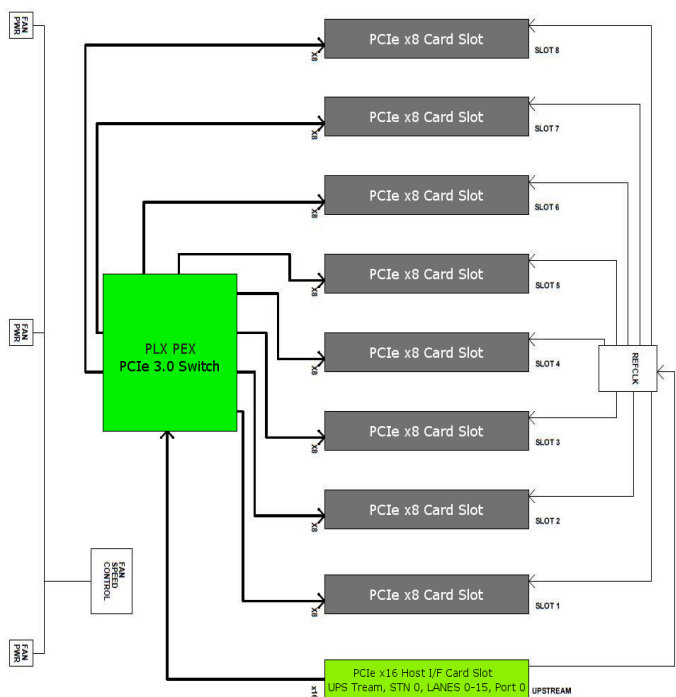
FAN PWR

FAN PWR

FAN SPEED CONTROL

FAN PWR

PLX PEX
PCIe 3.0 Switch

x8
PCIe x8 Card Slot
SLOT 8

x8
PCIe x8 Card Slot
SLOT 7

x8
PCIe x8 Card Slot
SLOT 6

x8
PCIe x8 Card Slot
SLOT 5

x8
PCIe x8 Card Slot
SLOT 4

REFCLK

x8
PCIe x8 Card Slot
SLOT 3

x8
PCIe x8 Card Slot
SLOT 2

x8
PCIe x8 Card Slot
SLOT 1

x16
PCIe x16 Host I/F Card Slot
UPS Tream, STN 0, LANES 0-15, Port 0
UPSTREAM